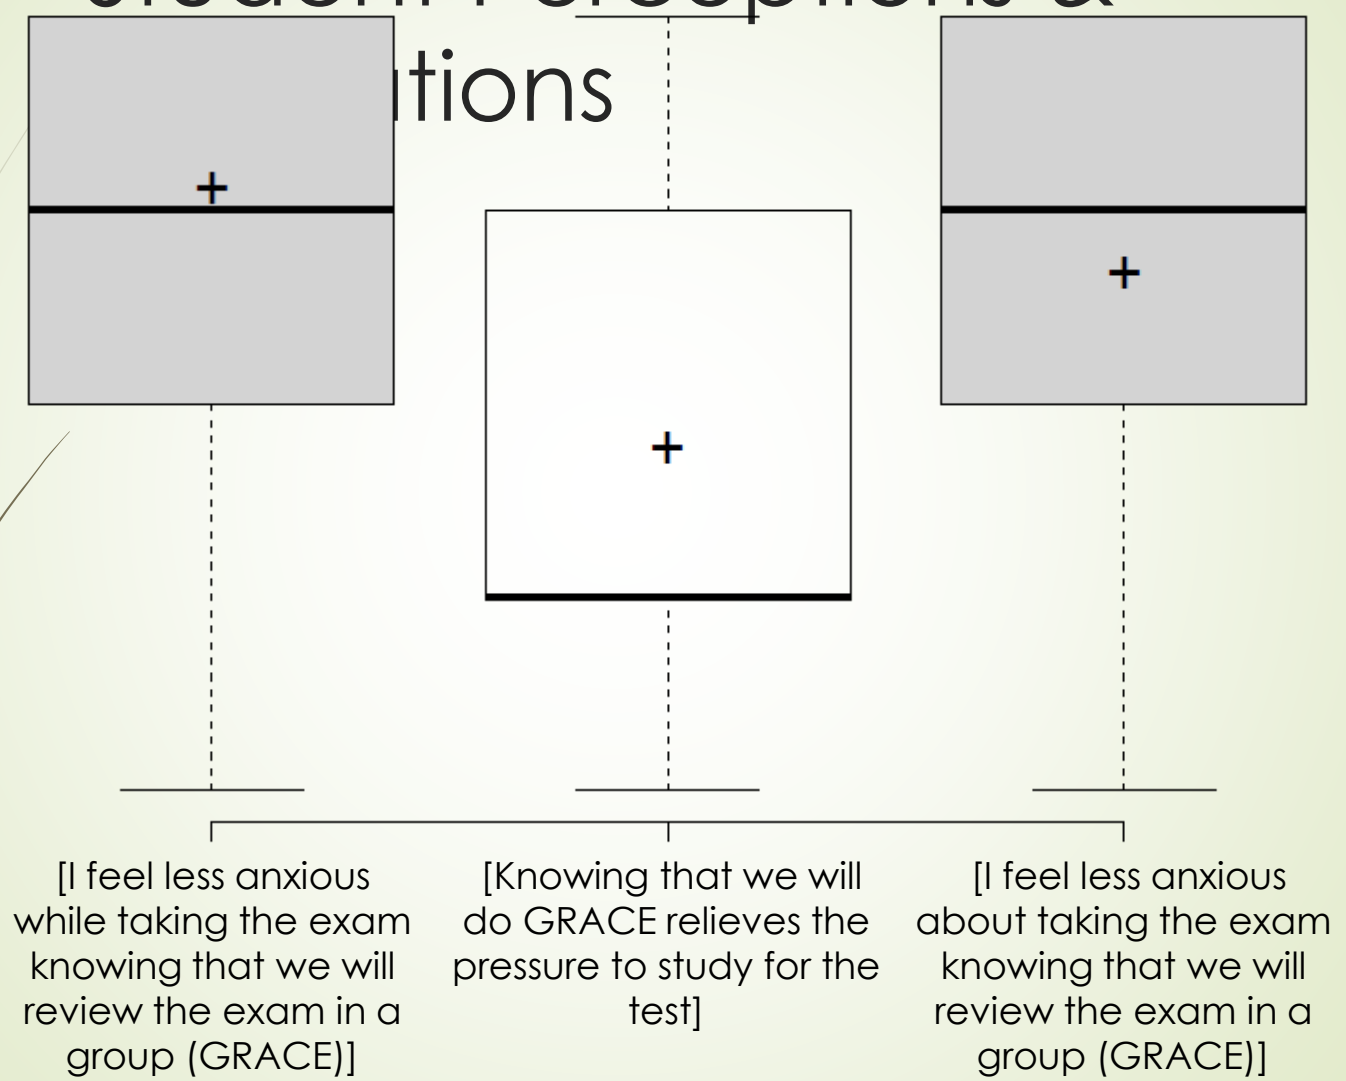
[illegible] ations

[I feel less anxious while taking the exam knowing that we will review the exam in a group (GRACE)]

[Knowing that we will do GRACE relieves the pressure to study for the test]

[I feel less anxious about taking the exam knowing that we will review the exam in a group (GRACE)]